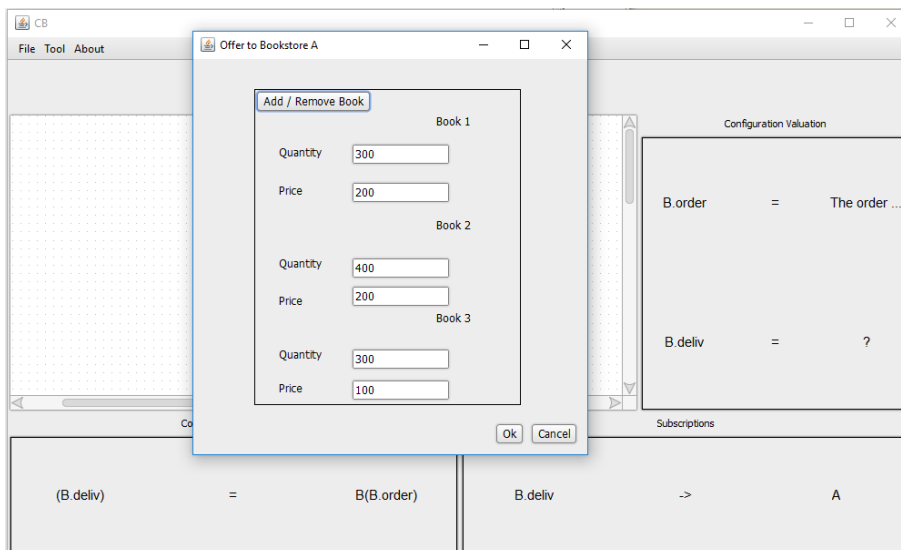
CB

File Tool About

Offer to Bookstore A

Add / Remove Book

Book 1

Quantity 300

Price 200

Book 2

Quantity 400

Price 200

Book 3

Quantity 300

Price 100

Ok Cancel

Configuration Valuation

| B.order | = | The order ... |
|---|---|---|
| B.deliv | = | ? |

Co

Subscriptions

(B.deliv) = B(B.order)

B.deliv -> A